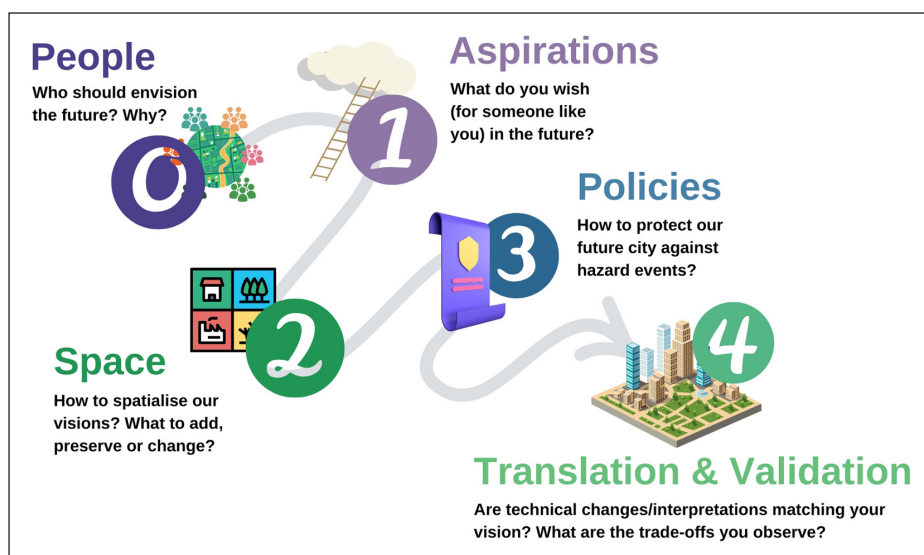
People
Who should envision the future? Why?

0

Aspirations
What do you wish (for someone like you) in the future?

1

Policies
How to protect our future city against hazard events?

3

2

Space
How to spatialise our visions? What to add, preserve or change?

4

Translation & Validation
Are technical changes/interpretations matching your vision? What are the trade-offs you observe?